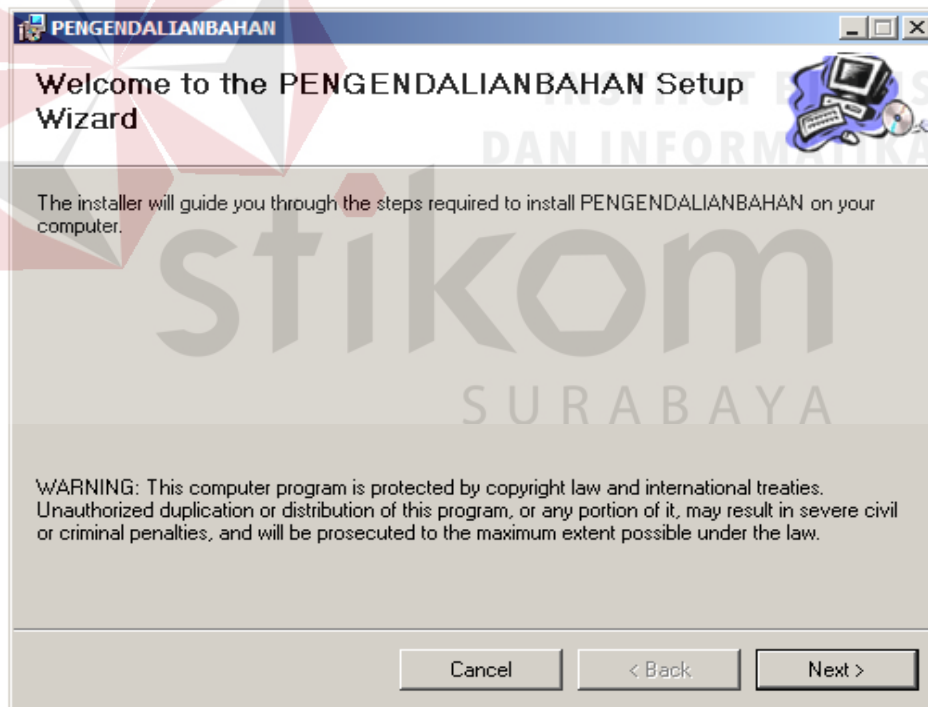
PENGENDALIANBAHAN

Welcome to the PENGENDALIANBAHAN Setup Wizard

INSTITUT BISNIS DAN INFORMATIKA

The installer will guide you through the steps required to install PENGENDALIANBAHAN on your computer.

stikom SURABAYA

WARNING: This computer program is protected by copyright law and international treaties. Unauthorized duplication or distribution of this program, or any portion of it, may result in severe civil or criminal penalties, and will be prosecuted to the maximum extent possible under the law.

Cancel

< Back

Next >